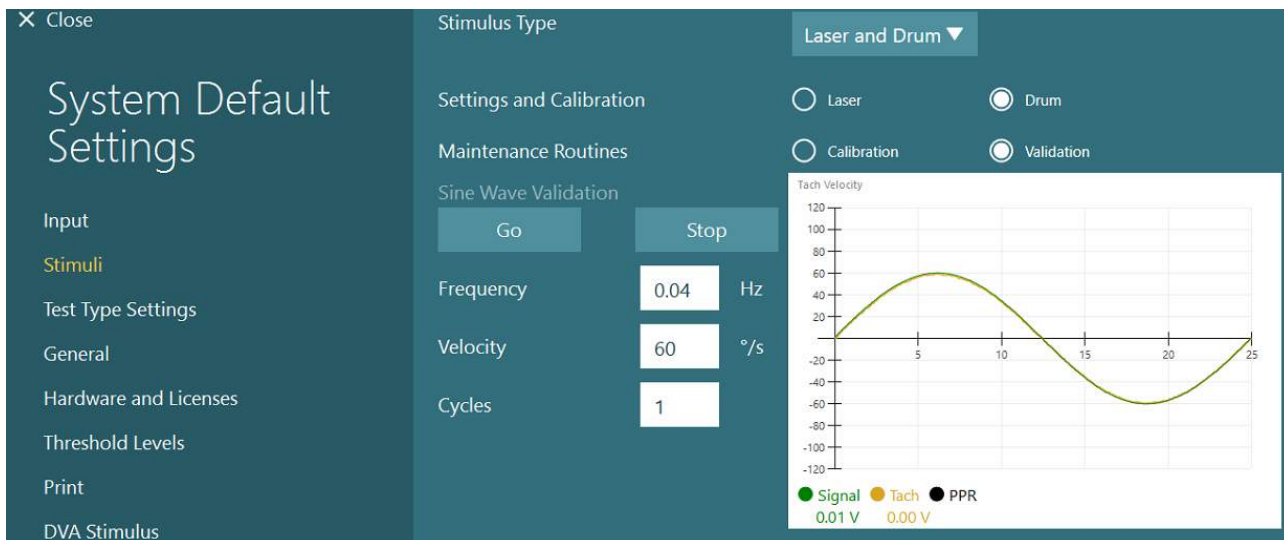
× Close

System Default Settings

Input
Stimuli
Test Type Settings
General
Hardware and Licenses
Threshold Levels
Print
DVA Stimulus

Stimulus Type
Laser and Drum ▼

Settings and Calibration
Laser
Drum

Maintenance Routines
Calibration
Validation

Sine Wave Validation
Go
Stop

Frequency 0.04 Hz
Velocity 60 °/s
Cycles 1

Tach Velocity
120
100
80
60
40
20
5
10
15
20
25
-20
-40
-60
-80
-100
-120

Signal 0.01 V
Tach 0.00 V
PPR